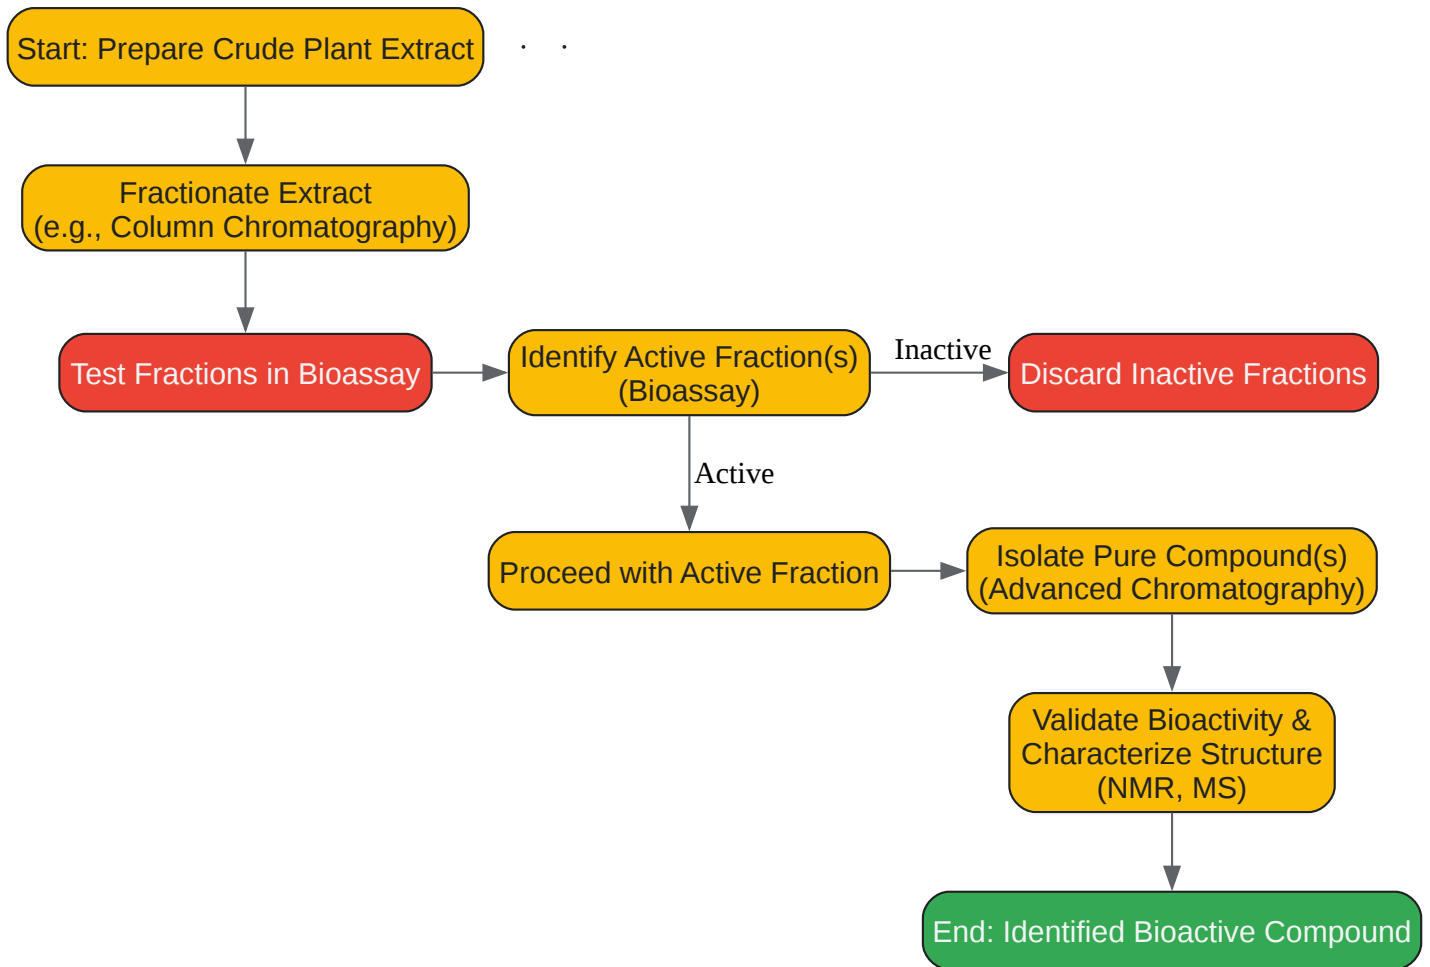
Start: Prepare Crude Plant Extract

Fractionate Extract
(e.g., Column Chromatography)

Test Fractions in Bioassay

Identify Active Fraction(s)
(Bioassay)

Inactive

Discard Inactive Fractions

Active

Proceed with Active Fraction

Isolate Pure Compound(s)
(Advanced Chromatography)

Validate Bioactivity &
Characterize Structure
(NMR, MS)

End: Identified Bioactive Compound